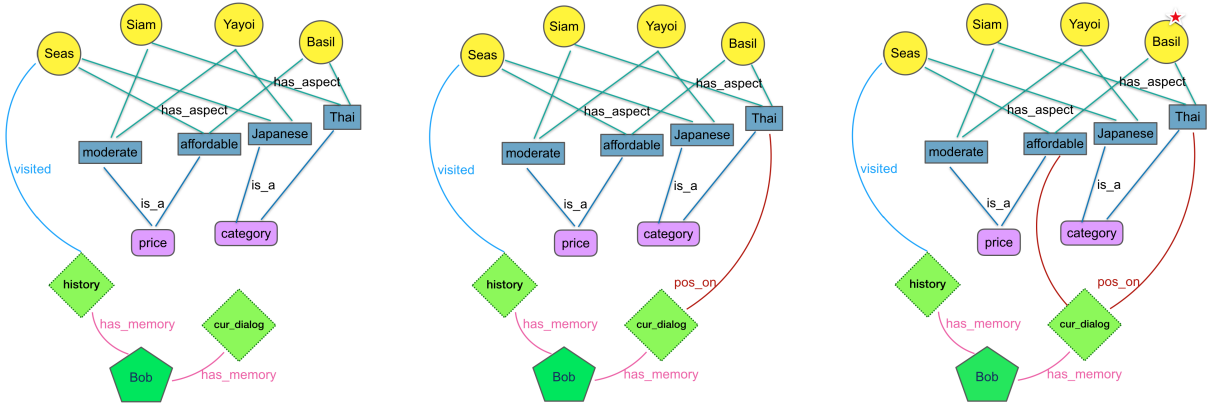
Siam
Yayoi
Seas
Basil
has_aspect
has_aspect
moderate
affordable
Japanese
Thai
visited
is_a
is_a
price
category
history
cur_dialog
has_memory
Bob
has_memory

Siam
Yayoi
Seas
Basil
has_aspect
has_aspect
moderate
affordable
Japanese
Thai
visited
is_a
is_a
price
category
history
pos_on
cur_dialog
has_memory
Bob
has_memory

Siam
Yayoi
Seas
Basil
has_aspect
has_aspect
moderate
affordable
Japanese
Thai
visited
is_a
is_a
price
category
history
pos_on
cur_dialog
has_memory
Bob
has_memory